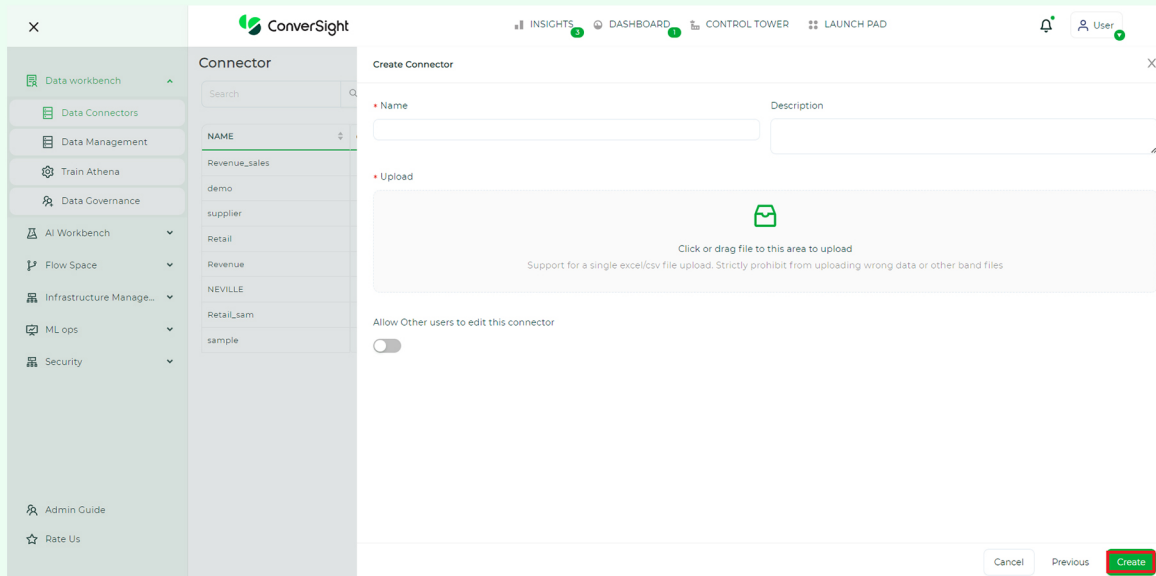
ConverSight

INSIGHTS 3 DASHBOARD 1 CONTROL TOWER LAUNCH PAD

User

Data workbench

Data Connectors

Data Management

Train Athena

Data Governance

AI Workbench

Flow Space

Infrastructure Manage...

ML ops

Security

Admin Guide

Rate Us

Connector

Search

| NAME |
|---|
| Revenue_sales |
| demo |
| supplier |
| Retail |
| Revenue |
| NEVILLE |
| Retail_sam |
| sample |

Create Connector

* Name

Description

* Upload

Click or drag file to this area to upload

Support for a single excel/csv file upload. Strictly prohibit from uploading wrong data or other band files

Allow Other users to edit this connector

Cancel Previous Create